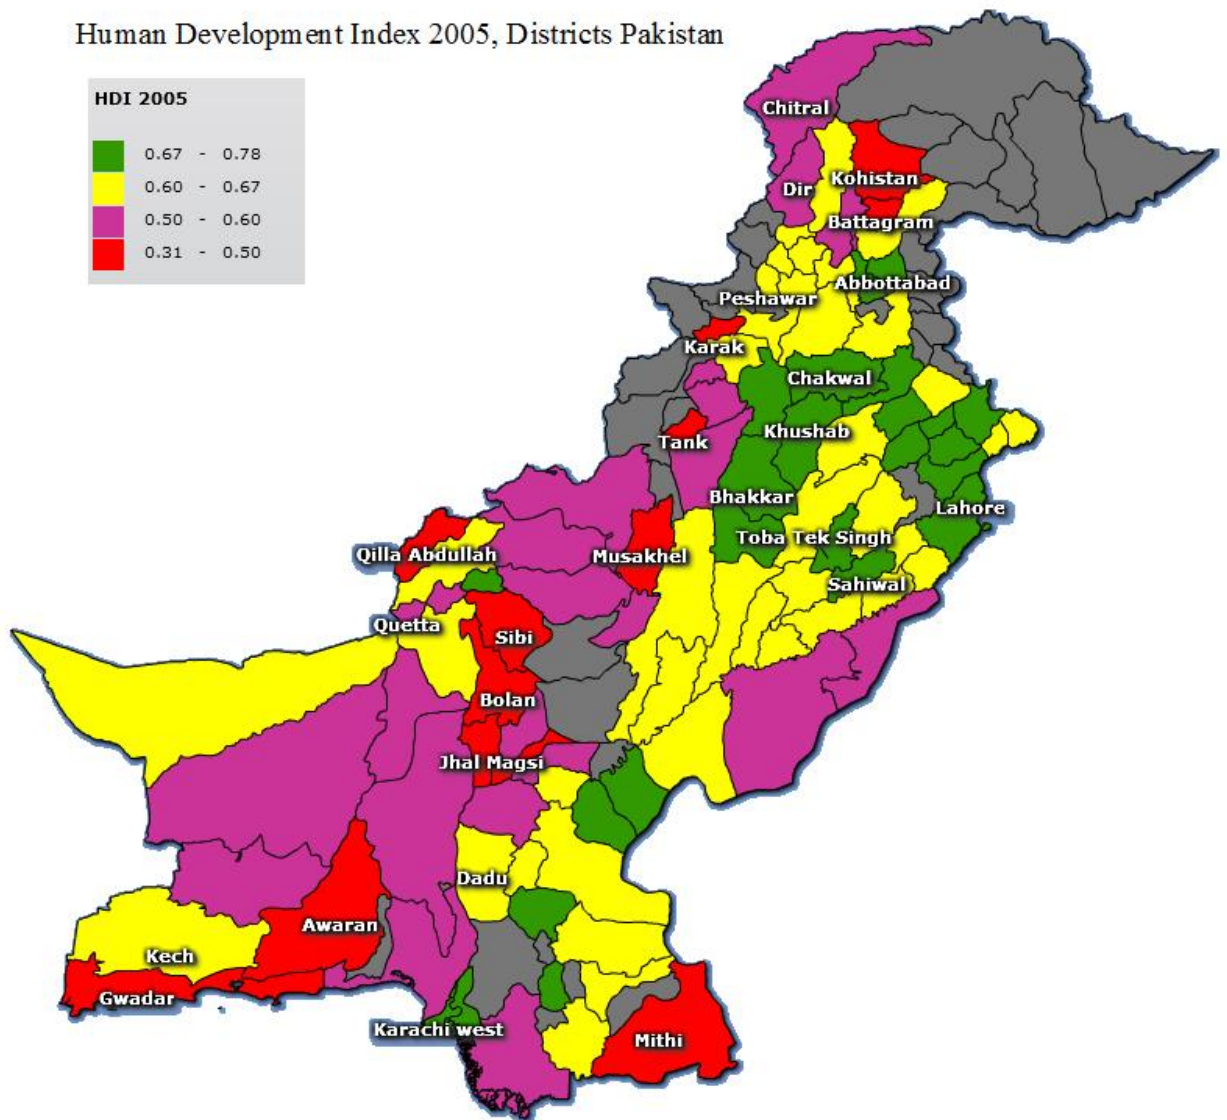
Human Development Index 2005, Districts Pakistan

HDI 2005

0.67 - 0.78
0.60 - 0.67
0.50 - 0.60
0.31 - 0.50

Chitral
Kohistan
Dir
Battagram
Abbottabad
Peshawar
Karak
Chakwal
Khushab
Tank
Bhakkar
Lahore
Toba Tek Singh
Qilla Abdullah
Musakhel
Sahiwal
Quetta
Sibi
Bolan
Jhal Magsi
Dadu
Awaran
Kech
Gwadar
Karachi west
Mithi